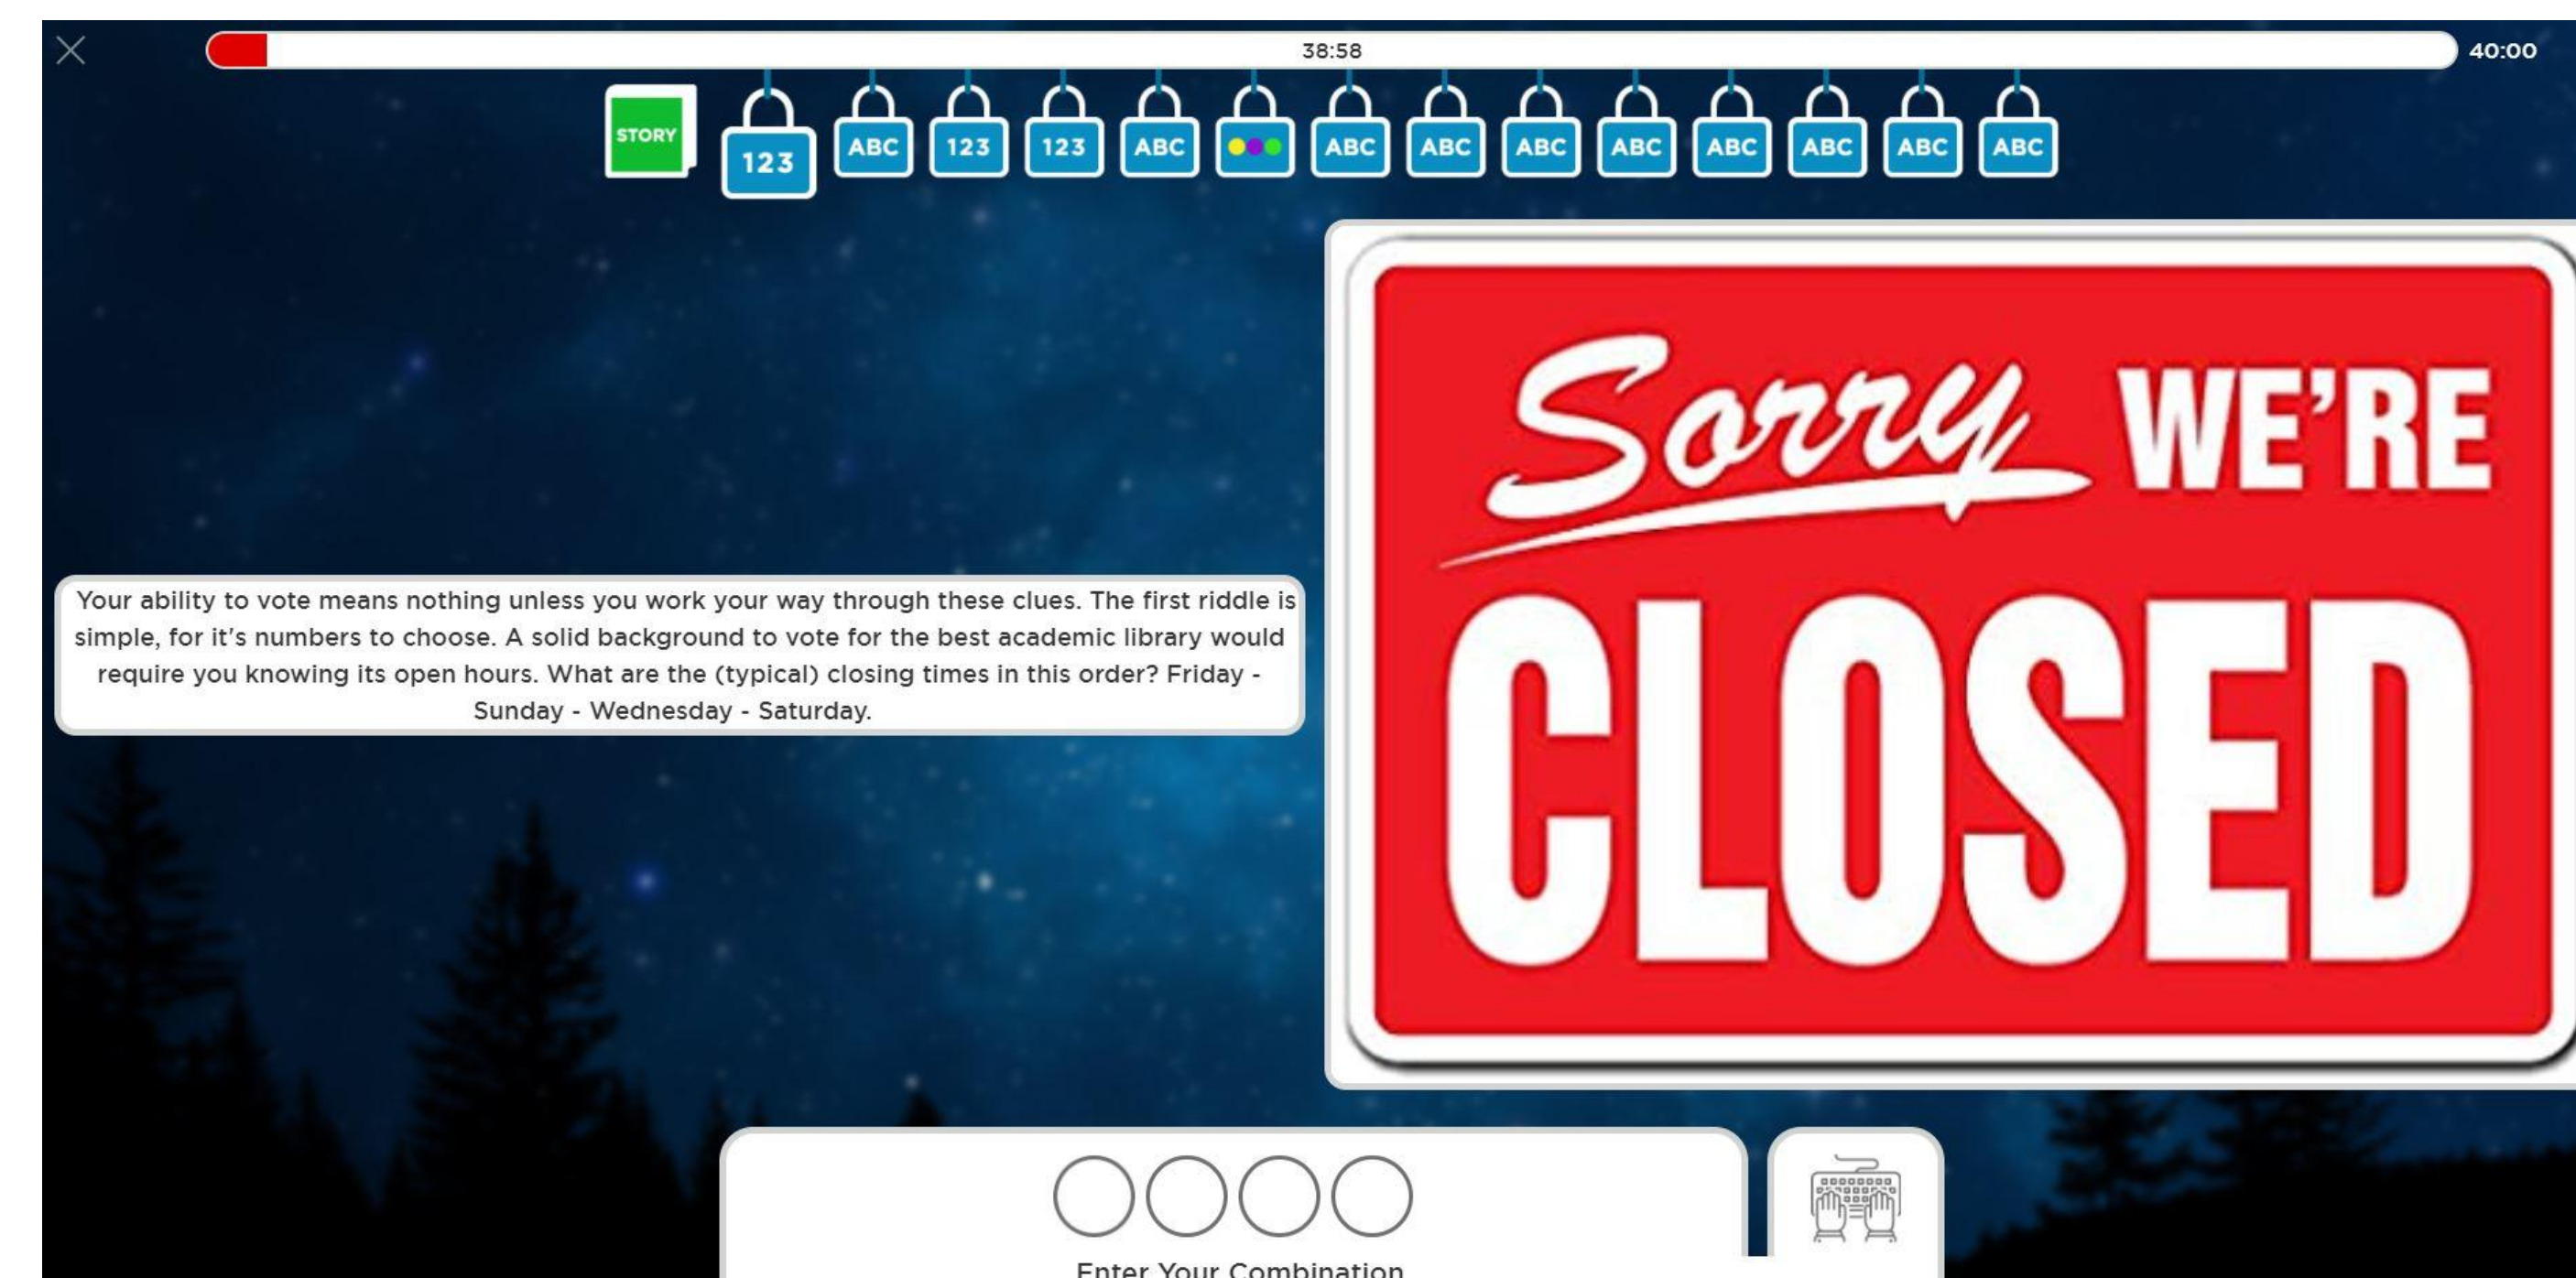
38:58

40:00

STORY

123 ABC 123 123 ABC ABC ABC ABC ABC ABC ABC ABC ABC

Sorry WE'RE CLOSED

Your ability to vote means nothing unless you work your way through these clues. The first riddle is simple, for it's numbers to choose. A solid background to vote for the best academic library would require you knowing its open hours. What are the (typical) closing times in this order? Friday - Sunday - Wednesday - Saturday.

Enter Your Combination